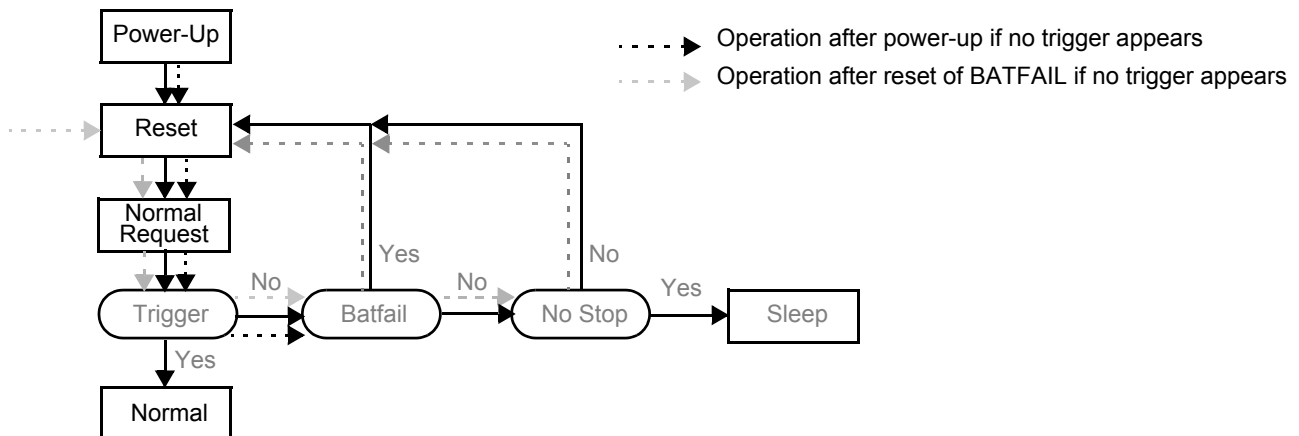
Operation after power-up if no trigger appears

Operation after reset of BATFAIL if no trigger appears

Power-Up

Reset

Normal Request

Trigger

No

Batfail

Yes

No

No Stop

No

Yes

Sleep

Yes

Normal